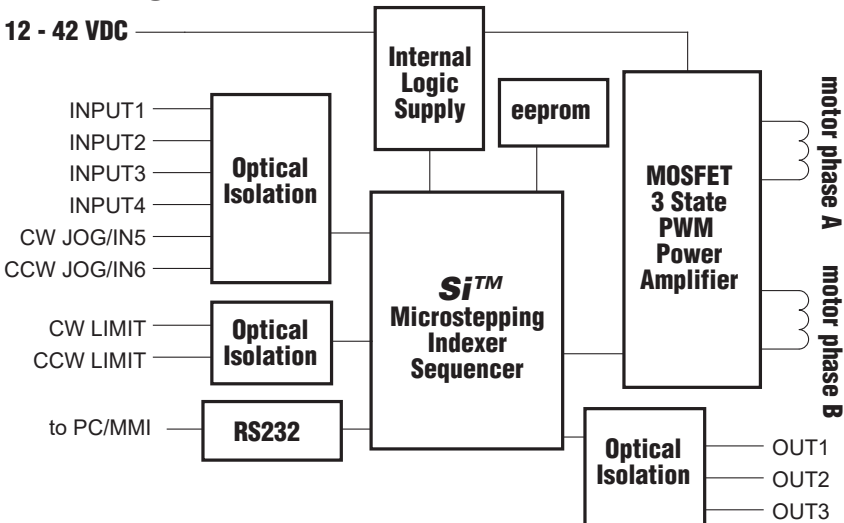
12 - 42 VDC

Internal Logic Supply

eeprom

MOSFET 3 State PWM Power Amplifier

motor phase A

motor phase B

INPUT1
INPUT2
INPUT3
INPUT4
CW JOG/IN5
CCW JOG/IN6

Optical Isolation

$Si^{TM}$ Microstepping Indexer Sequencer

CW LIMIT
CCW LIMIT

Optical Isolation

to PC/MMI

RS232

Optical Isolation

OUT1
OUT2
OUT3